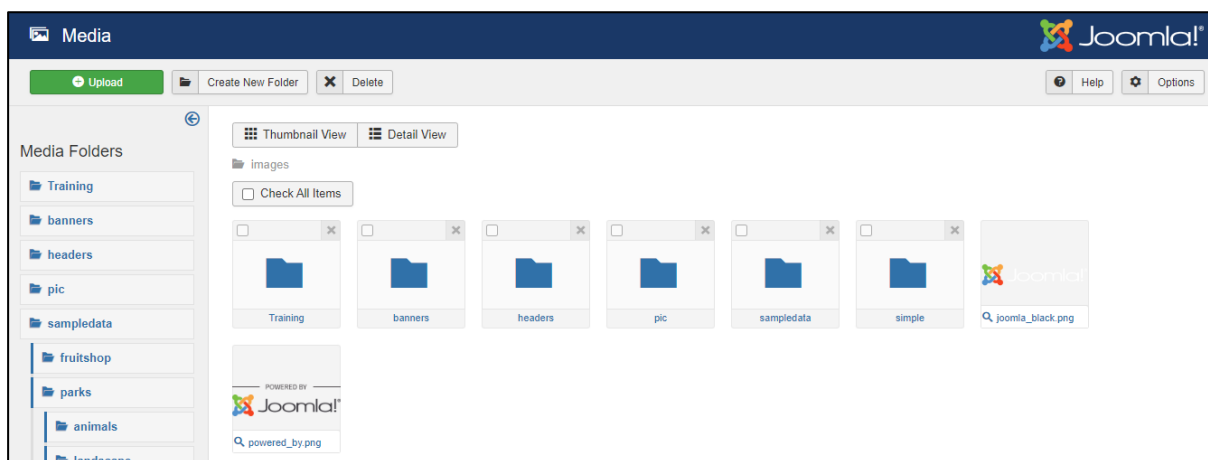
Media

Joomla!®

Upload

Create New Folder

Delete

Help

Options

Media Folders

Training

banners

headers

pic

sampledata

fruitshop

parks

animals

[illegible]

Thumbnail View

Detail View

images

Check All Items

Training

banners

headers

pic

sampledata

simple

Joomla!

joomla_black.png

POWERED BY

Joomla!®

powered_by.png